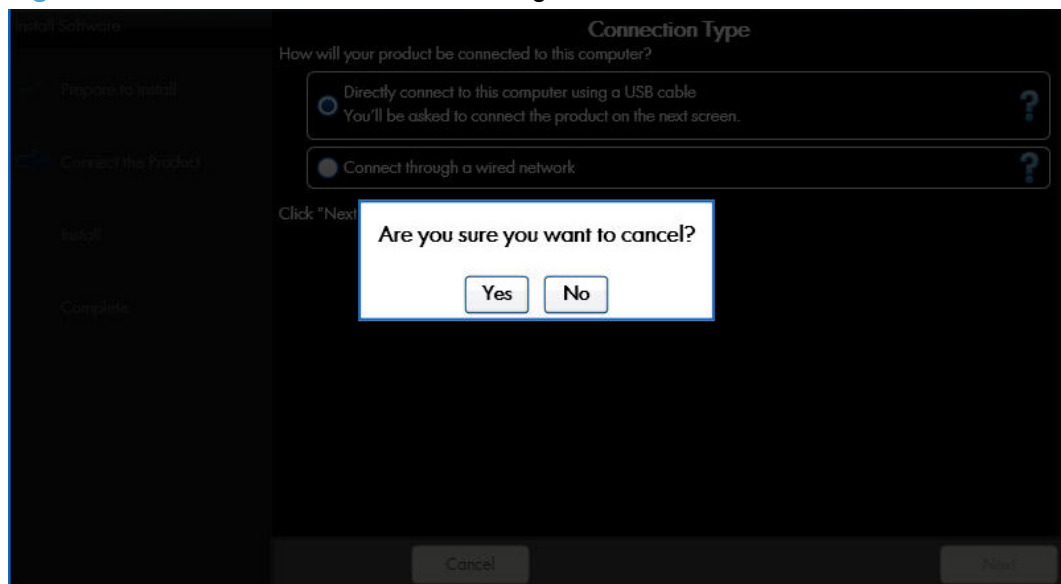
Install Software

Prepare to Install

Connect the Product

Install

Complete

Connection Type

How will your product be connected to this computer?

Directly connect to this computer using a USB cable
You'll be asked to connect the product on the next screen.

?

Connect through a wired network

?

Click "Next

Are you sure you want to cancel?

Yes No

Cancel

Next